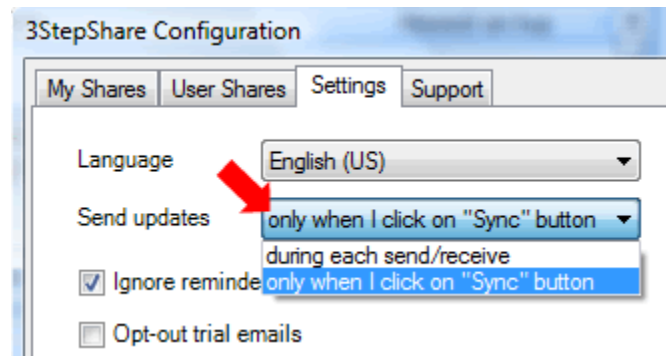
3StepShare Configuration

My Shares
User Shares
Settings
Support

Language
English (US)

Send updates
only when I click on "Sync" button

during each send/receive
only when I click on "Sync" button

Ignore reminde

Opt-out trial emails